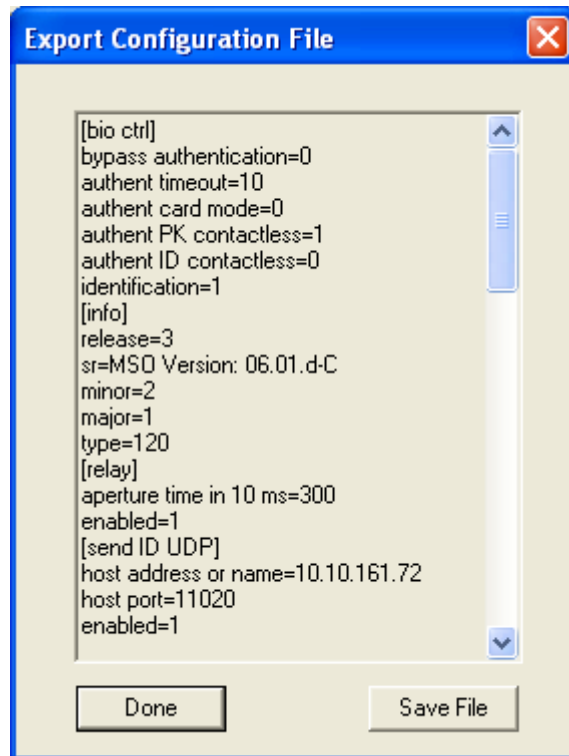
Export Configuration File

[bio ctrl]
bypass authentication=0
authent timeout=10
authent card mode=0
authent PK contactless=1
authent ID contactless=0
identification=1
[info]
release=3
sr=MSO Version: 06.01.d-C
minor=2
major=1
type=120
[relay]
aperture time in 10 ms=300
enabled=1
[send ID UDP]
host address or name=10.10.161.72
host port=11020
enabled=1

Done

Save File